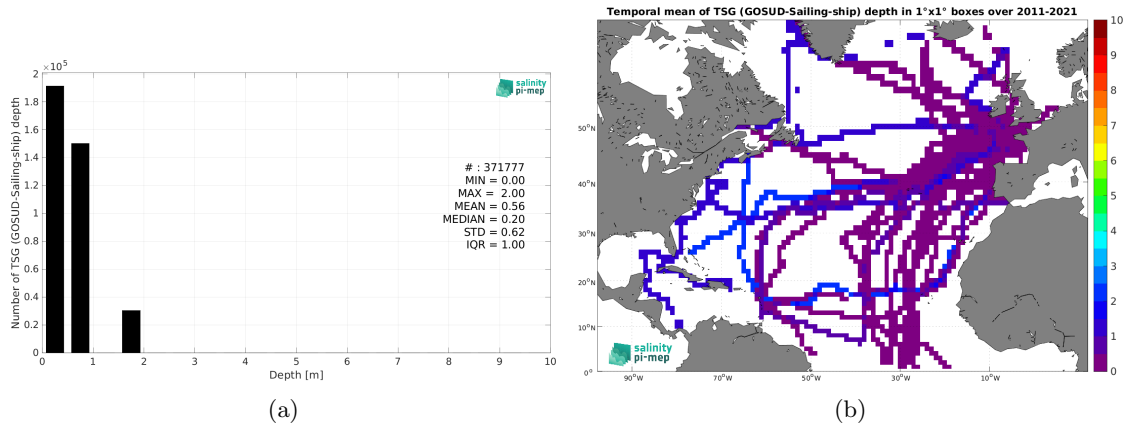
$\times 10^5$

2

1.8

1.6

1.4

1.2

1

0.8

0.6

0.4

0.2

0

Number of TSG (GOSUD-Sailing-ship) depth

0 1 2 3 4 5 6 7 8 9 10

Depth [m]

salinity pi-mep

# : 371777
MIN = 0.00
MAX = 2.00
MEAN = 0.56
MEDIAN = 0.20
STD = 0.62
IQR = 1.00

(a)

Temporal mean of TSG (GOSUD-Sailing-ship) depth in 1°x1° boxes over 2011-2021

50°N

40°N

30°N

20°N

10°N

0°

90°W 70°W 50°W 30°W 10°W

salinity pi-mep

10
9
8
7
6
5
4
3
2
1
0

(b)